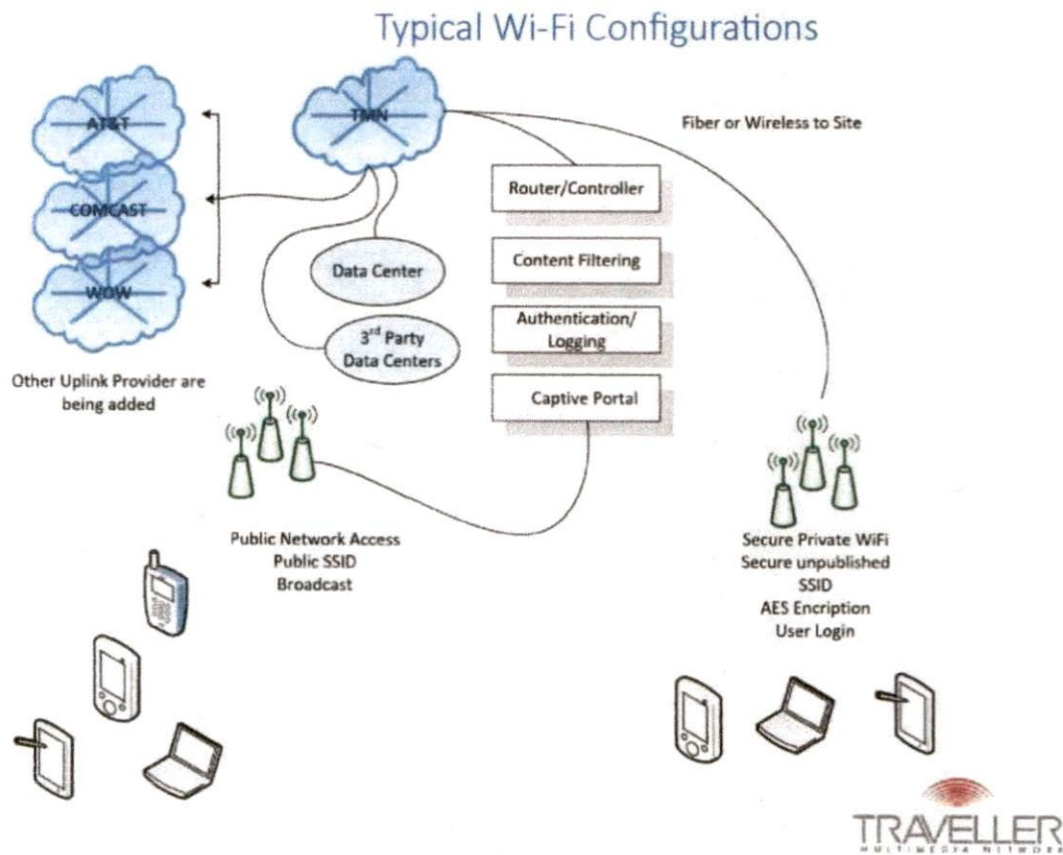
Typical Wi-Fi Configurations

AT&T

COMCAST

WOW

TMN

Fiber or Wireless to Site

Router/Controller

Content Filtering

Authentication/ Logging

Captive Portal

Data Center

3$^{rd}$ Party Data Centers

Other Uplink Provider are being added

Public Network Access
Public SSID
Broadcast

Secure Private WiFi
Secure unpublished SSID
AES Encription
User Login

TRAVELLER
MULTIMEDIA NETWORK